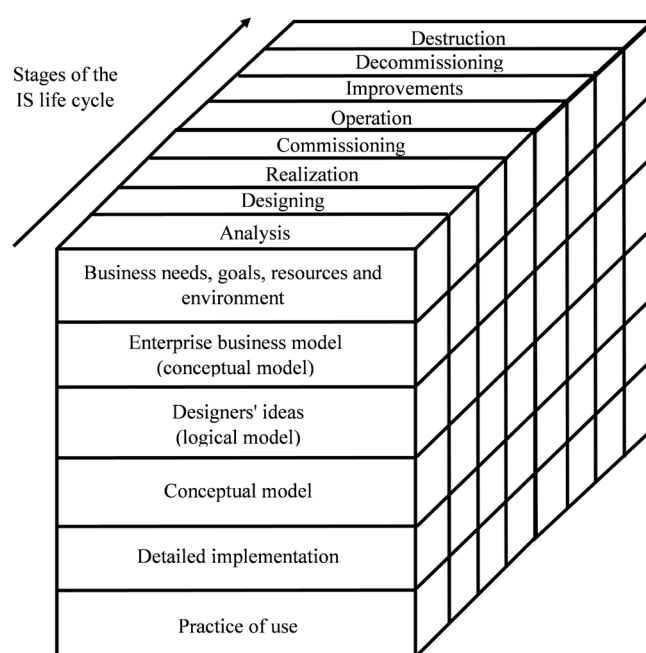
Stages of the IS life cycle

Destruction

Decommissioning

Improvements

Operation

Commissioning

Realization

Designing

Analysis

Business needs, goals, resources and environment

Enterprise business model (conceptual model)

Designers' ideas (logical model)

Conceptual model

Detailed implementation

Practice of use